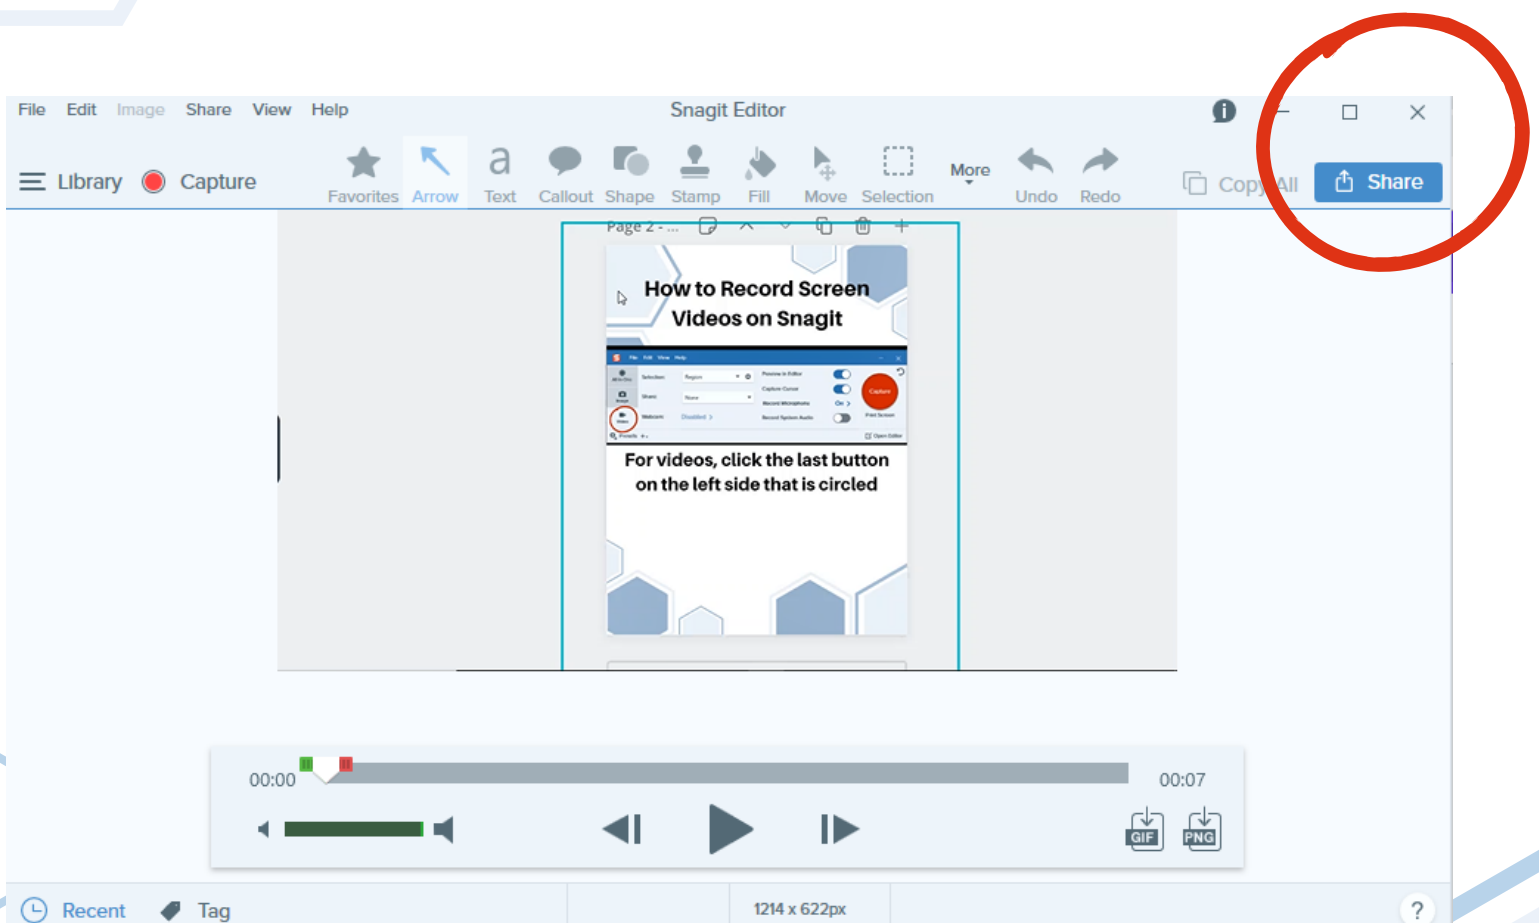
File Edit Image Share View Help

Snagit Editor

Library Capture

Favorites Arrow Text Callout Shape Stamp Fill Move Selection More Undo Redo

Copy All Share

Page 2 - ...

How to Record Screen Videos on Snagit

For videos, click the last button on the left side that is circled

00:00

00:07

GIF PNG

Recent Tag

1214 x 622px

?